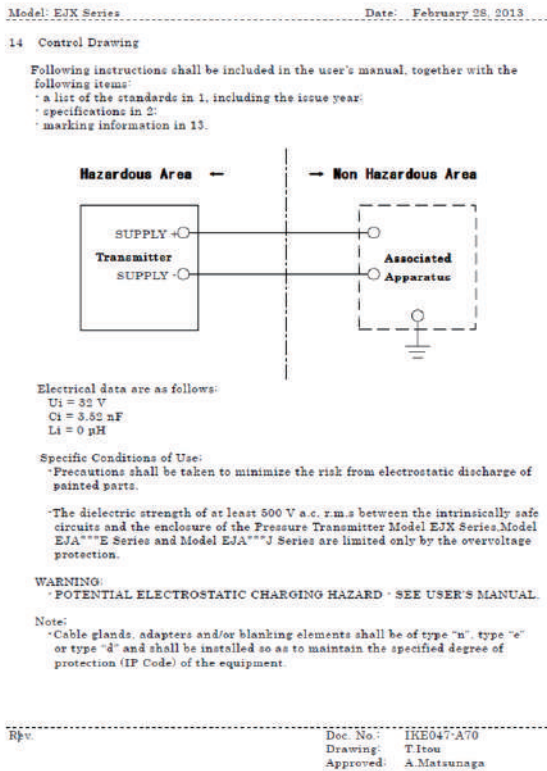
Model: EJX Series	Date: February 28, 2013

14 Control Drawing

Following instructions shall be included in the user's manual, together with the following items:
· a list of the standards in 1, including the issue year:
· specifications in 2:
· marking information in 13.

Hazardous Area ←

→ Non Hazardous Area

SUPPLY +

Transmitter

SUPPLY -

Associated Apparatus

Electrical data are as follows:
Ui = 32 V
Ci = 3.52 nF
Li = 0 μH

Specific Conditions of Use:
·Precautions shall be taken to minimize the risk from electrostatic discharge of painted parts.

·The dielectric strength of at least 500 V a.c. r.m.s between the intrinsically safe circuits and the enclosure of the Pressure Transmitter Model EJX Series,Model EJA***E Series and Model EJA***J Series are limited only by the overvoltage protection.

WARNING:
· POTENTIAL ELECTROSTATIC CHARGING HAZARD - SEE USER'S MANUAL.

Note:
·Cable glands, adapters and/or blanking elements shall be of type "n", type "e" or type "d" and shall be installed so as to maintain the specified degree of protection (IP Code) of the equipment.

Rev.

Doc. No.: IKE047-A70
Drawing: T.Itou
Approved: A.Matsunaga